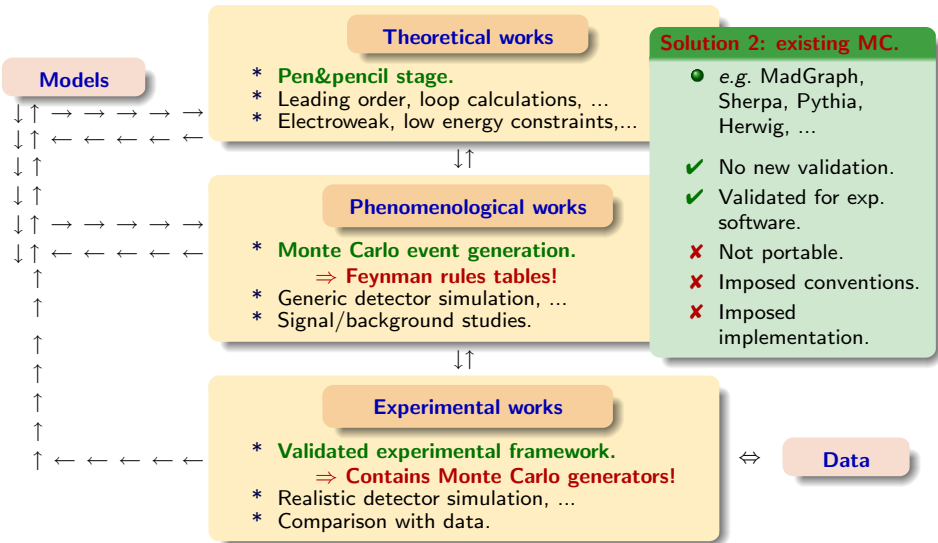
Models

Theoretical works

* Pen&pencil stage.
* Leading order, loop calculations, ...
* Electroweak, low energy constraints,...

Phenomenological works

* Monte Carlo event generation.
$\Rightarrow$ Feynman rules tables!
* Generic detector simulation, ...
* Signal/background studies.

Experimental works

* Validated experimental framework.
$\Rightarrow$ Contains Monte Carlo generators!
* Realistic detector simulation, ...
* Comparison with data.

$\Leftrightarrow$ Data

Solution 2: existing MC.

e.g. MadGraph, Sherpa, Pythia, Herwig, ...

✔ No new validation.
✔ Validated for exp. software.
✘ Not portable.
✘ Imposed conventions.
✘ Imposed implementation.